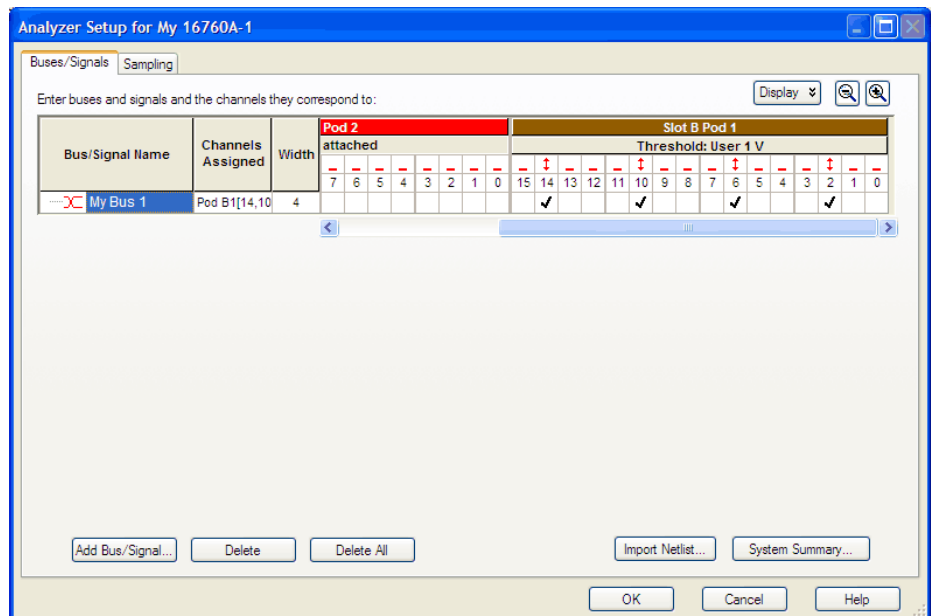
Analyzer Setup for My 16760A-1

Buses/Signals
Sampling

Enter buses and signals and the channels they correspond to:

Display

| Bus/Signal Name | Channels Assigned | Width | Pod 2 attached 7 | 6 | 5 | 4 | 3 | 2 | 1 | 0 | Slot B Pod 1 Threshold: User 1 V 15 | 14 | 13 | 12 | 11 | 10 | 9 | 8 | 7 | 6 | 5 | 4 | 3 | 2 | 1 | 0 |
|---|---|---|---|---|---|---|---|---|---|---|---|---|---|---|---|---|---|---|---|---|---|---|---|---|---|---|
| My Bus 1 | Pod B1[14,10 | 4 | | | | | | | | | | ✓ | | | | ✓ | | | | ✓ | | | | ✓ | | |

Add Bus/Signal...
Delete
Delete All
Import Netlist...
System Summary...

OK
Cancel
Help